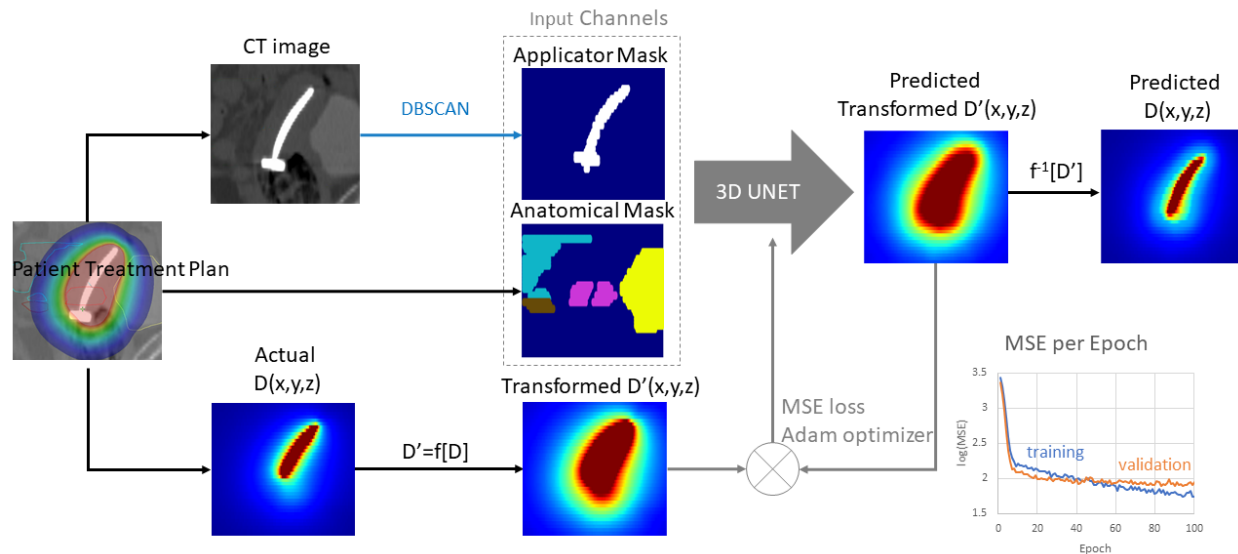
Input Channels

CT image

DBSCAN

Applicator Mask

Anatomical Mask

Patient Treatment Plan

3D UNET

Predicted Transformed D'(x,y,z)

$f^{-1}$[D']

Predicted D(x,y,z)

Actual D(x,y,z)

D'=f[D]

Transformed D'(x,y,z)

MSE loss
Adam optimizer

MSE per Epoch

3.5
3
2.5
2
1.5
log(MSE)
training
validation
0 20 40 60 80 100
Epoch